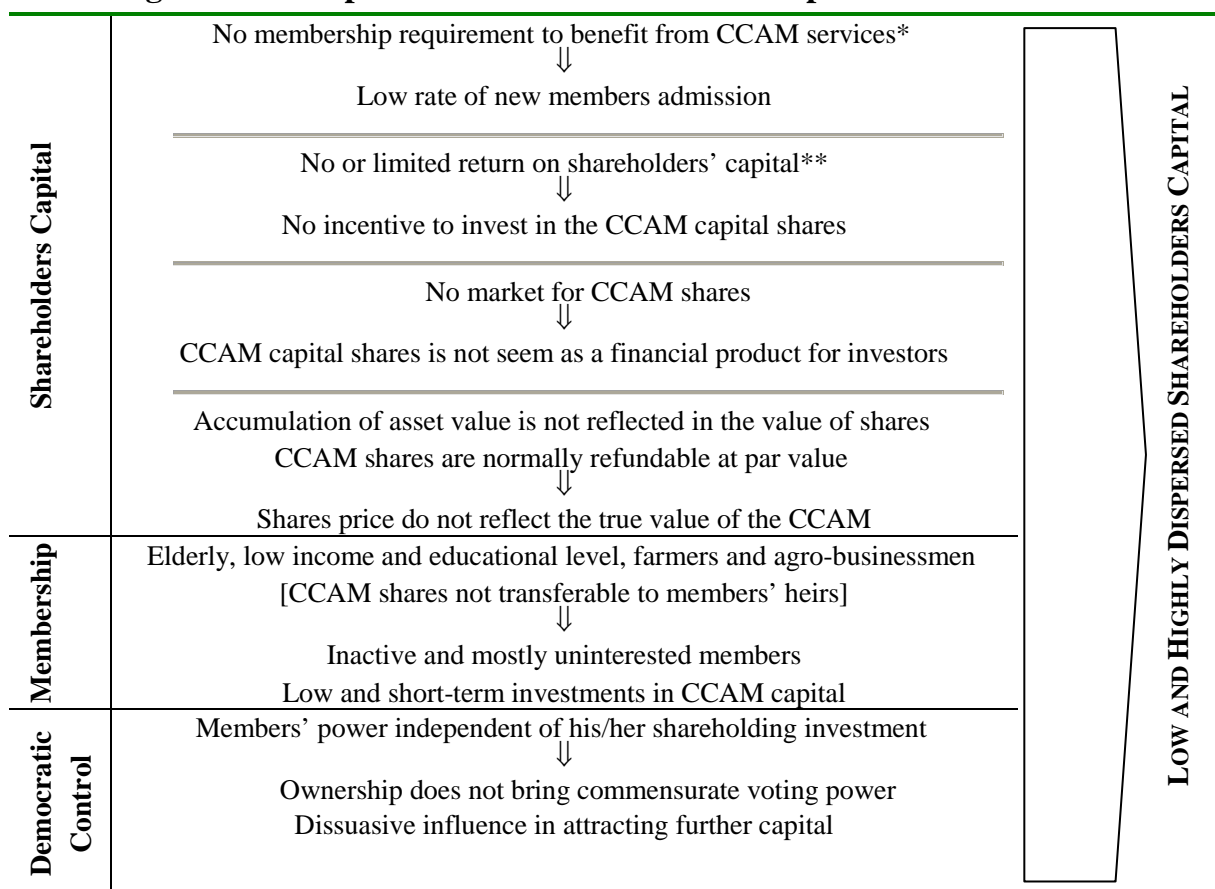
Shareholders Capital

No membership requirement to benefit from CCAM services*
⇓
Low rate of new members admission

No or limited return on shareholders' capital**
⇓
No incentive to invest in the CCAM capital shares

No market for CCAM shares
⇓
CCAM capital shares is not seem as a financial product for investors

Accumulation of asset value is not reflected in the value of shares
CCAM shares are normally refundable at par value
⇓
Shares price do not reflect the true value of the CCAM

Membership

Elderly, low income and educational level, farmers and agro-businessmen
[CCAM shares not transferable to members' heirs]
⇓
Inactive and mostly uninterested members
Low and short-term investments in CCAM capital

Democratic Control

Members' power independent of his/her shareholding investment
⇓
Ownership does not bring commensurate voting power
Dissuasive influence in attracting further capital

LOW AND HIGHLY DISPERSED SHAREHOLDERS CAPITAL